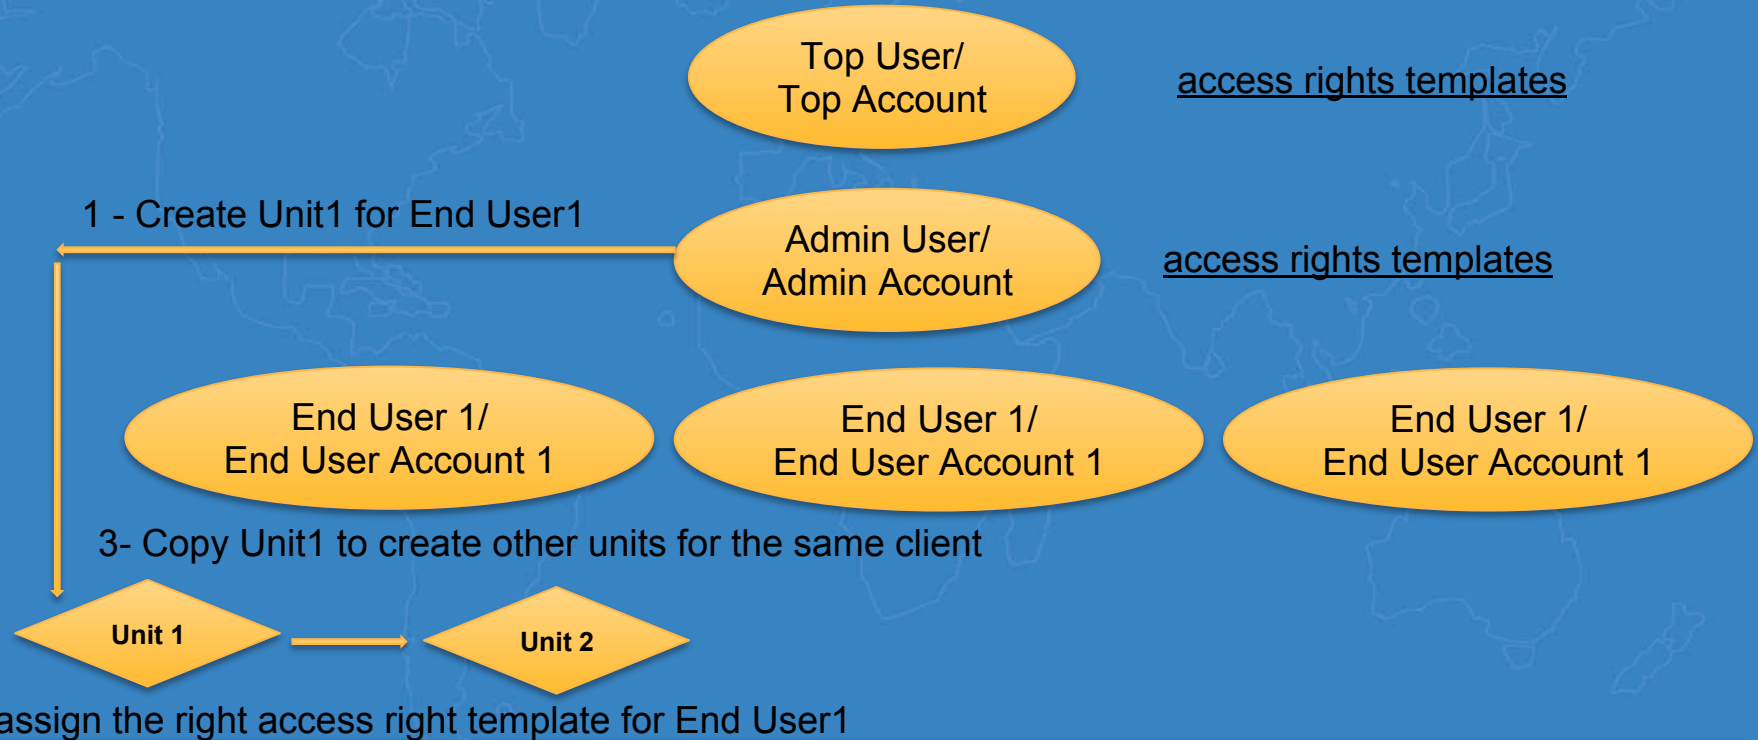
Top User/
Top Account

access rights templates

1 - Create Unit1 for End User1

Admin User/
Admin Account

access rights templates

End User 1/
End User Account 1

End User 1/
End User Account 1

End User 1/
End User Account 1

3- Copy Unit1 to create other units for the same client

Unit 1

Unit 2

assign the right access right template for End User1